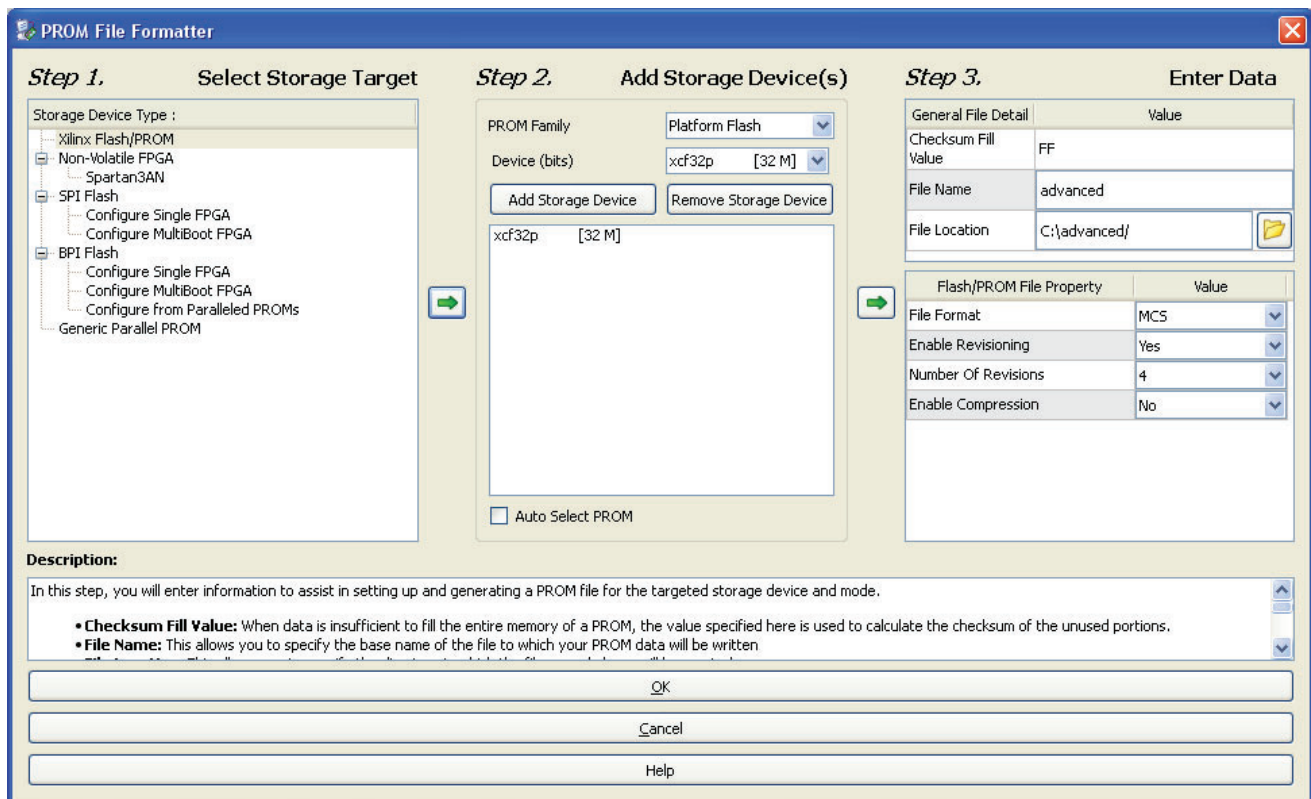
PROM File Formatter

Step 1. Select Storage Target

Storage Device Type :
Xilinx Flash/PROM
Non-Volatile FPGA
Spartan3AN
SPI Flash
Configure Single FPGA
Configure MultiBoot FPGA
BPI Flash
Configure Single FPGA
Configure MultiBoot FPGA
Configure from Paralleled PROMs
Generic Parallel PROM

Step 2. Add Storage Device(s)

PROM Family Platform Flash
Device (bits) xcf32p [32 M]
Add Storage Device
Remove Storage Device
xcf32p [32 M]
Auto Select PROM

Step 3. Enter Data

| General File Detail | Value |
|---|---|
| Checksum Fill Value | FF |
| File Name | advanced |
| File Location | C:\advanced/ |

| Flash/PROM File Property | Value |
|---|---|
| File Format | MCS |
| Enable Revisioning | Yes |
| Number Of Revisions | 4 |
| Enable Compression | No |

Description:

In this step, you will enter information to assist in setting up and generating a PROM file for the targeted storage device and mode.

• Checksum Fill Value: When data is insufficient to fill the entire memory of a PROM, the value specified here is used to calculate the checksum of the unused portions.
• File Name: This allows you to specify the base name of the file to which your PROM data will be written
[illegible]

OK

Cancel

Help